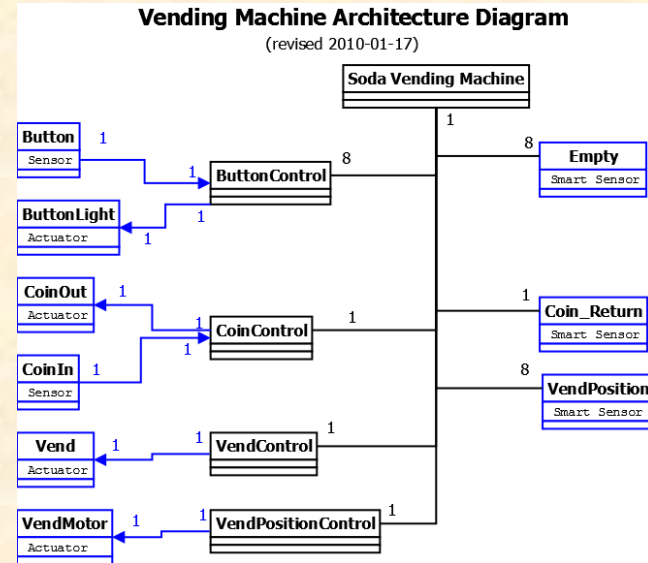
Vending Machine Architecture Diagram
(revised 2010-01-17)

Soda Vending Machine

1

Button
Sensor

1

1

ButtonControl

8

8

Empty
Smart Sensor

ButtonLight
Actuator

1

1

CoinOut
Actuator

1

1

CoinControl

1

1

Coin_Return
Smart Sensor

CoinIn
Sensor

1

1

8

VendPosition
Smart Sensor

Vend
Actuator

1

1

VendControl

1

VendMotor
Actuator

1

1

VendPositionControl

1